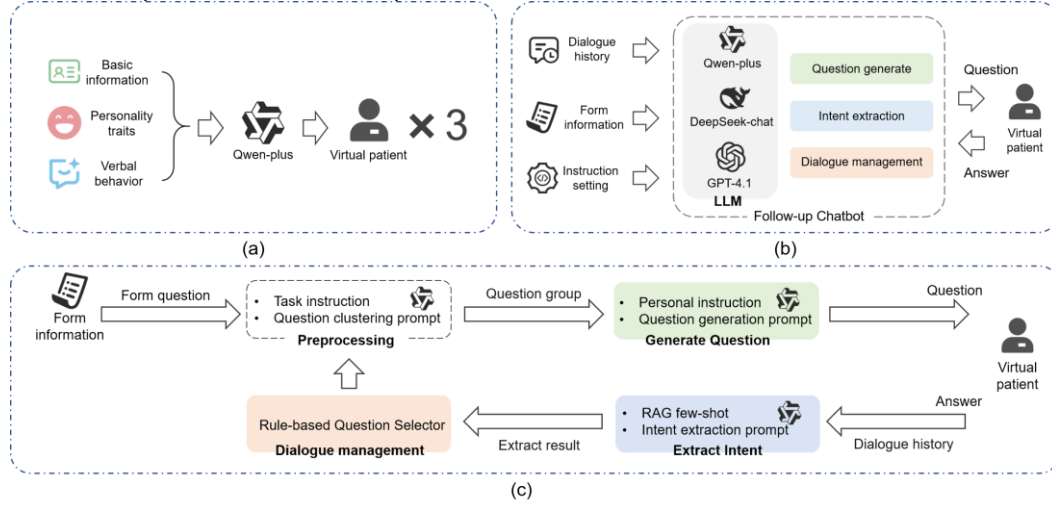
Basic information

Personality traits

Verbal behavior

Qwen-plus

Virtual patient

× 3

(a)

Dialogue history

Form information

Instruction setting

Qwen-plus

DeepSeek-chat

GPT-4.1

LLM

Question generate

Intent extraction

Dialogue management

Follow-up Chatbot

Question

Virtual patient

Answer

(b)

Form information

Form question

• Task instruction
• Question clustering prompt

Preprocessing

Question group

• Personal instruction
• Question generation prompt

Generate Question

Question

Virtual patient

Answer

Dialogue history

• RAG few-shot
• Intent extraction prompt

Extract Intent

Extract result

Rule-based Question Selector

Dialogue management

(c)